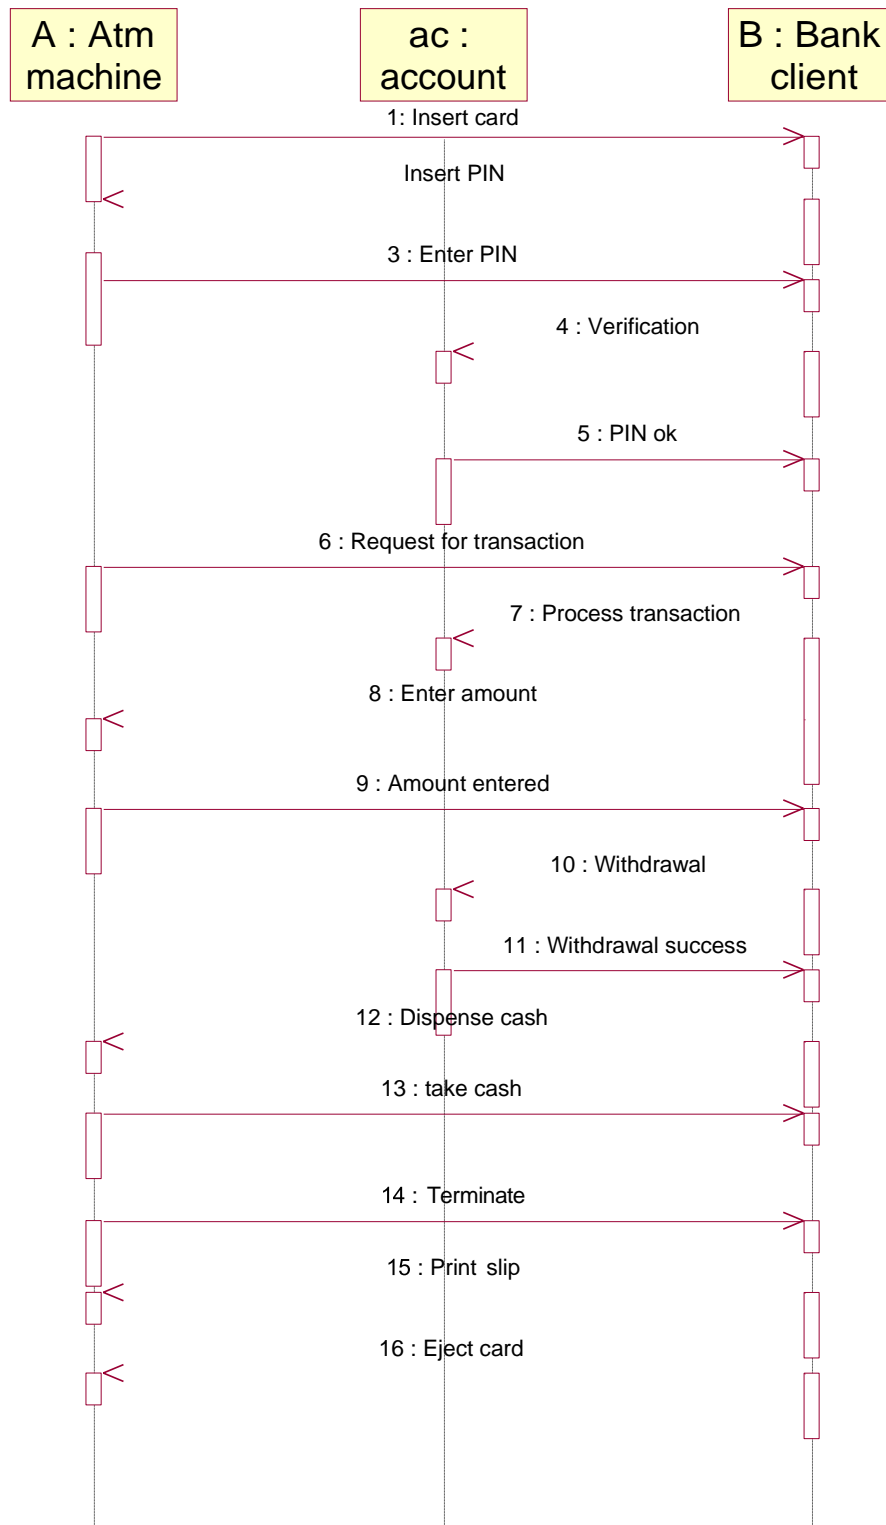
A : Atm machine

ac : account

B : Bank client

1: Insert card

Insert PIN

3 : Enter PIN

4 : Verification

5 : PIN ok

6 : Request for transaction

7 : Process transaction

8 : Enter amount

9 : Amount entered

10 : Withdrawal

11 : Withdrawal success

12 : Dispense cash

13 : take cash

14 : Terminate

15 : Print slip

16 : Eject card